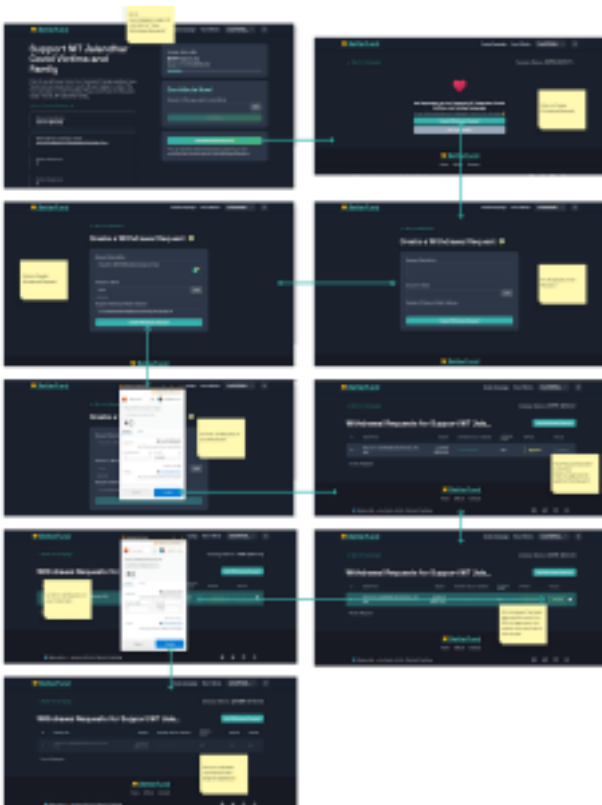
Support NIT Jalandhar Covid Victims and Family

Create a Withdrawal Request

Create a Withdrawal Request

Withdrawal Requests for Support NIT Jala...

Withdrawal Requests for Support NIT Jala...

Withdrawal Requests for Support NIT Jala...